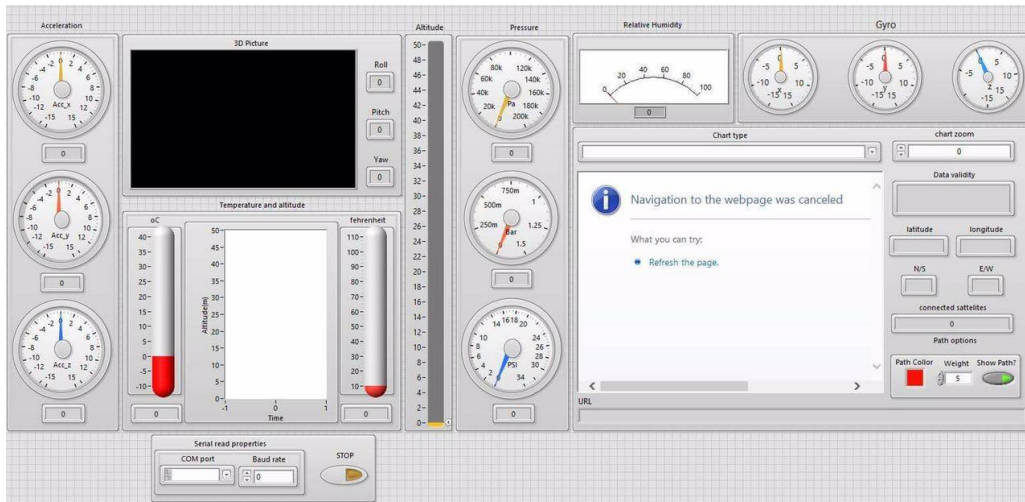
Acceleration

-2 0 2 4 -4 6 -6 8 -8 10 -10 12 Acc_x 12 -15 15

0

-2 0 2 4 -4 6 -6 8 -8 10 -10 12 Acc_y 12 -15 15

0

-2 0 2 4 -4 6 -6 8 -8 10 -10 12 Acc_z 12 -15 15

0

3D Picture

Roll

0

Pitch

0

Yaw

0

Temperature and altitude

oC

40- 35- 30- 25- 20- 15- 10- 5- 0- -5- -10-

0

Altitude(m)

50- 45- 40- 35- 30- 25- 20- 15- 10- 5- 0-

-1 0 1

Time

fehrenheit

110- 100- 90- 80- 70- 60- 50- 40- 30- 20- 10-

0

Altitude

50- 48- 46- 44- 42- 40- 38- 36- 34- 32- 30- 28- 26- 24- 22- 20- 18- 16- 14- 12- 10- 8- 6- 4- 2- 0-

Pressure

80k 120k 60k 140k 40k 160k 20k Pa 180k 200k

0

750m 500m 1 250m 1.25 Bar 1.5

0

14 16 18 20 10 24 8 26 6 28 4 30 2 PSI 34

0

Relative Humidity

20 40 60 80 0 100

0

Gyro

-5 0 5 -10 10 -15 15

-5 0 5 -10 10 -15 15

-5 0 5 10 z 15 -15

Chart type

Navigation to the webpage was canceled

What you can try:

Refresh the page.

URL

chart zoom

0

Data validity

latitude

longitude

N/S

E/W

connected sattelites

0

Path options

Path Collor

Weight

Show Path?

5

Serial read properties

COM port

Baud rate

0

STOP